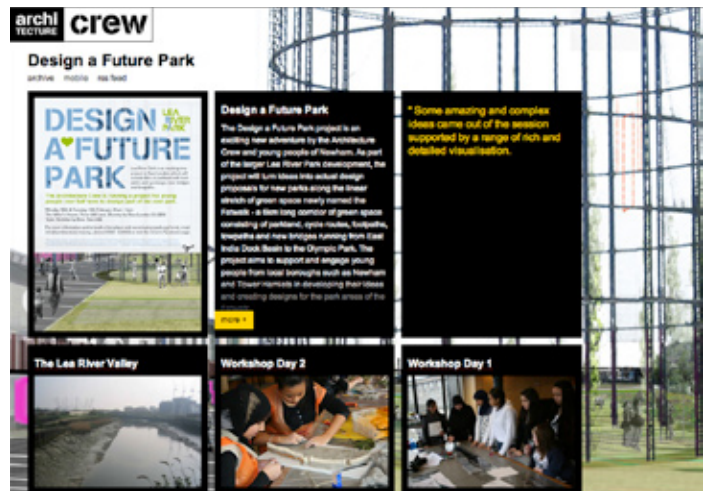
archi TECTURE crew

Design a Future Park

archive mobile rss feed

DESIGN A FUTURE PARK

LEA RIVER PARK

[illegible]

Design a Future Park

The Design a Future Park project is an exciting new adventure by the Architecture Crew and young people of Newham. As part of the larger Lea River Park development, the project will turn ideas into actual design proposals for new parks along the linear stretch of green space newly named the Fatwalk - a 4km long corridor of green space consisting of parkland, cycle routes, footpaths, towpaths and new bridges running from East India Dock Basin to the Olympic Park. The project aims to support and engage young people from local boroughs such as Newham and Tower Hamlets in developing their ideas and creating designs for the park areas of the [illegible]

more »

" Some amazing and complex ideas came out of the session supported by a range of rich and detailed visualisation.

The Lea River Valley

Workshop Day 2

Workshop Day 1